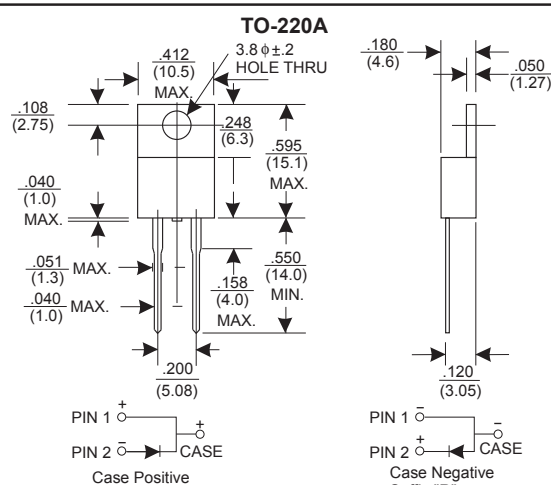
TO-220A

.412
(10.5)
MAX.

3.8 ϕ ±.2
HOLE THRU

.108
(2.75)

.248
(6.3)

.595
(15.1)
MAX.

.040
(1.0)
MAX.

.051
(1.3) MAX.

.040
(1.0) MAX.

.158
(4.0)
MAX.

.550
(14.0)
MIN.

.200
(5.08)

.180
(4.6)

.050
(1.27)

.120
(3.05)

PIN 1 +
PIN 2 −
+
CASE
Case Positive

PIN 1 −
PIN 2 +
−
CASE
Case Negative
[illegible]